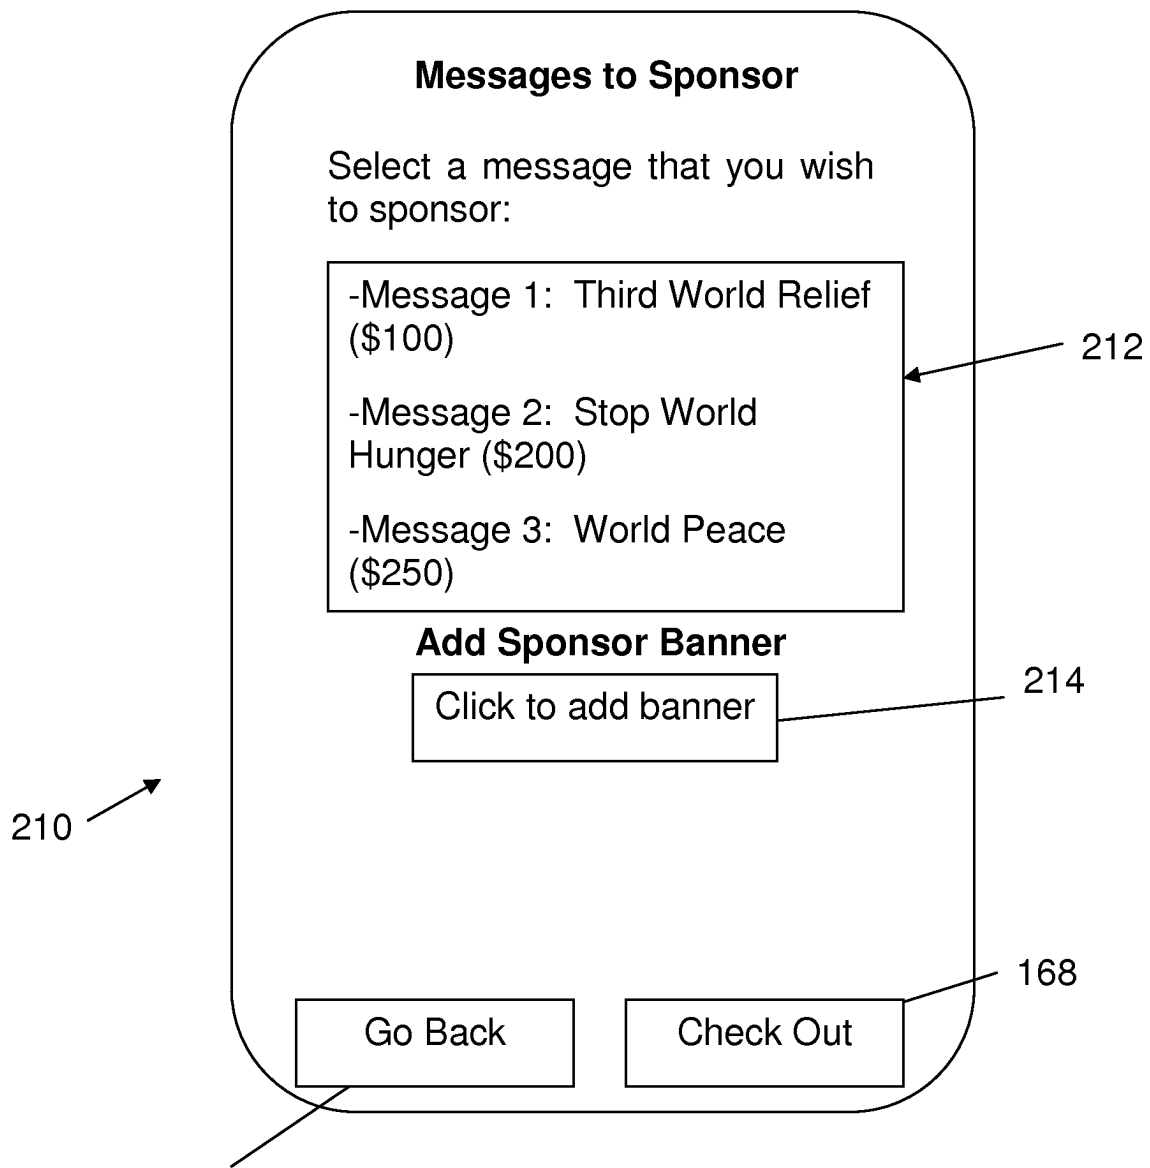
Messages to Sponsor

Select a message that you wish to sponsor:

-Message 1: Third World Relief ($100)

-Message 2: Stop World Hunger ($200)

-Message 3: World Peace ($250)

212

Add Sponsor Banner

Click to add banner

214

210

168

Go Back

Check Out